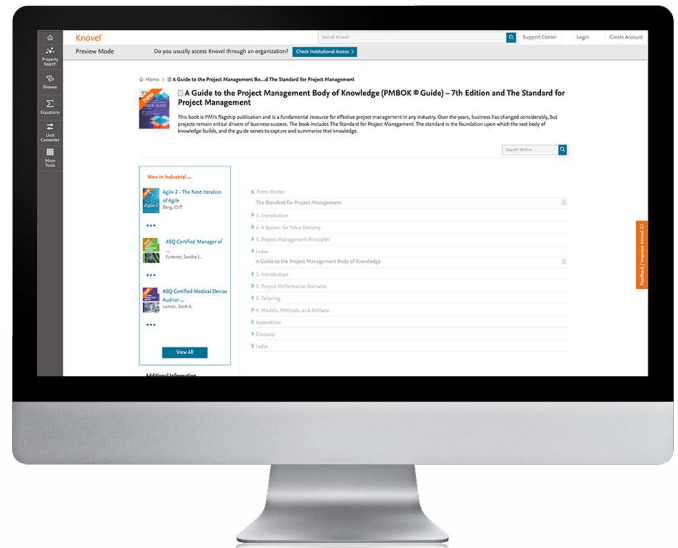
Knovel

Search Knovel

Support Center Login Create Account

Preview Mode Do you usually access Knovel through an organization? Check Institutional Access >

Property Search

Browse

Equations

Unit Converter

More Tools

Home > A Guide to the Project Management Bo...d The Standard for Project Management

A Guide to the Project Management Body of Knowledge (PMBOK ® Guide) – 7th Edition and The Standard for Project Management

This book is PMI's flagship publication and is a fundamental resource for effective project management in any industry. Over the years, business has changed considerably, but projects remain critical drivers of business success. The book includes The Standard for Project Management. The standard is the foundation upon which the vast body of knowledge builds, and the guide serves to capture and summarize that knowledge.

Search Within

New in Industrial ...

Agile 2 - The Next Iteration of Agile
Berg, Cliff

ASQ Certified Manager of ...
Furterer, Sandra L.

ASQ Certified Medical Device Auditor ...
Laman, Scott A.

View All

Additional Information

Front Matter
The Standard for Project Management
1. Introduction
2. A System for Value Delivery
3. Project Management Principles
Index
A Guide to the Project Management Body of Knowledge
1. Introduction
2. Project Performance Domains
3. Tailoring
4. Models, Methods, and Artifacts
Appendixes
Glossary
Index

Feedback | Improve Knovel